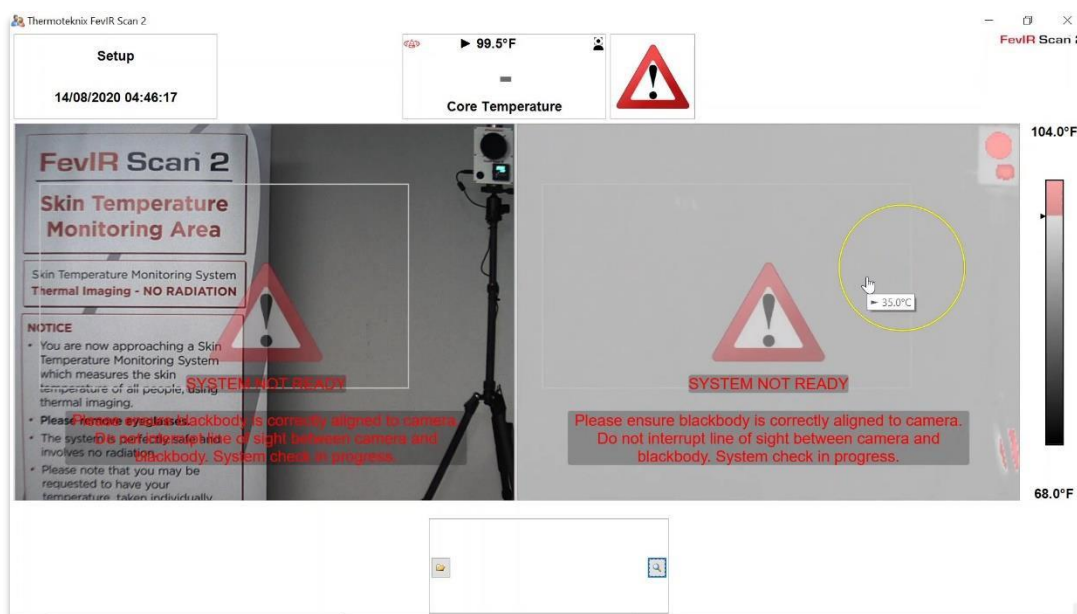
Thermoteknix FevIR Scan 2

Setup

14/08/2020 04:46:17

► 99.5°F

-

Core Temperature

FevIR Scan 2

104.0°F

FevIR Scan 2

Skin Temperature Monitoring Area

Skin Temperature Monitoring System
Thermal Imaging - NO RADIATION

NOTICE

• You are now approaching a Skin Temperature Monitoring System which measures the skin temperature of all people, using thermal imaging.

• Please remove eyeglasses.

• The system is perfectly safe and involves no radiation.

• Please note that you may be requested to have your temperature taken individually

SYSTEM NOT READY

Please ensure blackbody is correctly aligned to camera. Do not interrupt line of sight between camera and blackbody. System check in progress.

► 35.0°C

SYSTEM NOT READY

Please ensure blackbody is correctly aligned to camera. Do not interrupt line of sight between camera and blackbody. System check in progress.

68.0°F